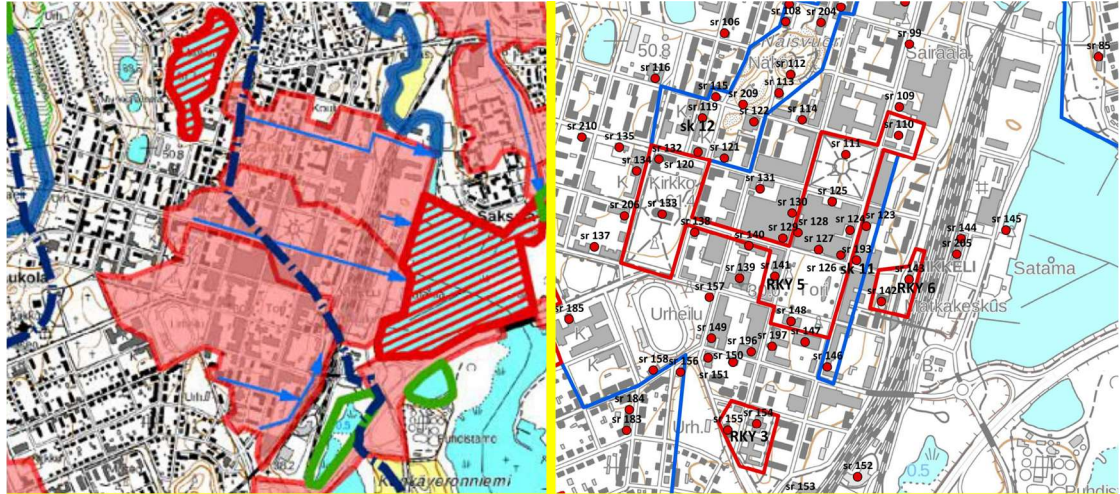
Urh
Kaup
50.8
Saks
ukola
Urh
Pursiala
Kalkaveronniemi

sr 106
sr 108
sr 204
sr 99
sr 85
50.8
Naisvuori
Sairaala
sr 116
sr 112
sr 115
sr 113
sr 209
sr 119
sr 122
sr 114
sr 109
sk 12
sr 110
sr 210
sr 135
sr 121
sr 111
sr 132
sr 134
sr 120
Kirkko
sr 131
sr 125
sr 206
sr 153
sr 130
sr 138
sr 128
sr 124
sr 123
sr 144
sr 145
sr 137
sr 129
sr 127
sr 140
sr 193
sr 205
sr 139
sr 141
sr 126
sk 11
sr 143
MIKKELI
Satama
sr 157
RKY 5
Tori
sr 142
RKY 6
Matkakeskus
sr 185
Urheilu
sr 149
sr 148
sr 196
sr 197
sr 147
sr 158
sr 156
sr 150
sr 146
sr 151
sr 184
sr 155
sr 154
sr 183
Urh
RKY 3
0.5
sr 152
sr 153
Pursiala